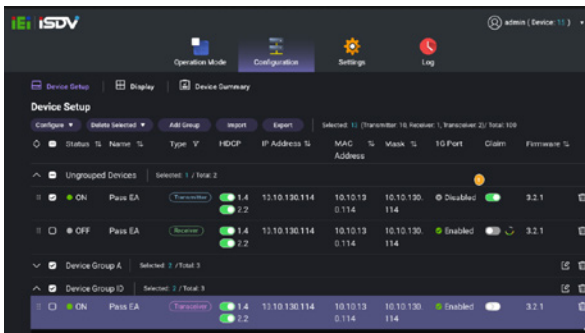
IEI iSDV

admin ( Device: 15 )

Operation Mode
Configuration
Settings
Log

Device Setup
Display
Device Summary

Device Setup

Configure ▾
Delete Selected ▾
Add Group
Import
Export
Selected: 13 (Transmitter: 10, Receiver: 1, Transceiver: 2)/ Total: 100

| | | Status | Name | Type | HDCP | IP Address | MAC Address | Mask | 1G Port | Claim | Firmware |
|---|---|---|---|---|---|---|---|---|---|---|---|
| ^ | | Ungrouped Devices | Selected: 1 / Total: 2 | | | | | | | | |
| | | ● ON | Pass EA | Transmitter | 1.4 2.2 | 13.10.130.114 | 10.10.13 0.114 | 10.10.130. 114 | ⊘ Disabled | | 3.2.1 |
| | | ● OFF | Pass EA | Receiver | 1.4 2.2 | 13.10.130.114 | 10.10.13 0.114 | 10.10.130. 114 | ⊘ Enabled | | 3.2.1 |
| ∨ | | Device Group A | Selected: 2 / Total: 3 | | | | | | | | |
| ^ | | Device Group ID | Selected: 2 / Total: 3 | | | | | | | | |
| | | ● ON | Pass EA | Transceiver | 1.4 2.2 | 13.10.130.114 | 10.10.13 0.114 | 10.10.130. 114 | ⊘ Enabled | | 3.2.1 |